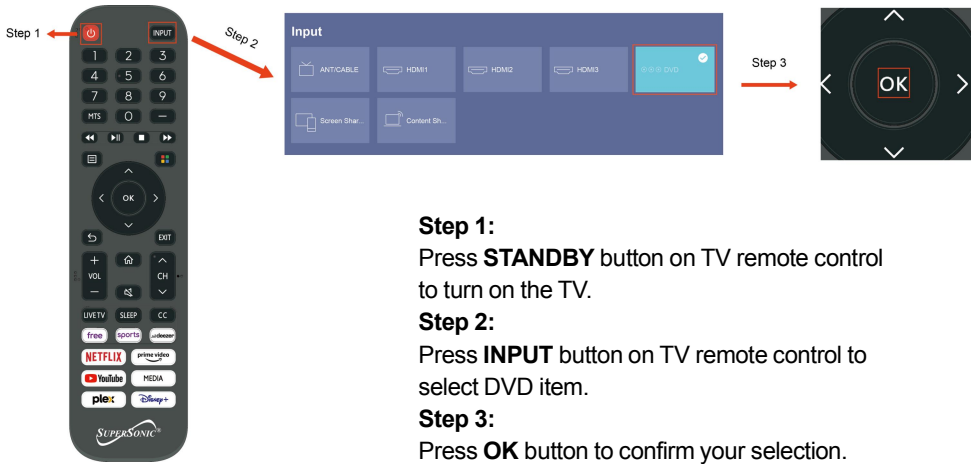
Step 1

INPUT

1 2 3
4 5 6
7 8 9
MTS 0 —

OK

EXIT

VOL

CH

LIVETV SLEEP CC

free sports deezer

NETFLIX prime video

YouTube MEDIA

plex Disney+

SUPERSONIC®

Step 2

Input

ANT/CABLE

HDMI1

HDMI2

HDMI3

DVD

Screen Shar...

Content Sh...

Step 3

OK

**Step 1:**
Press **STANDBY** button on TV remote control to turn on the TV.

**Step 2:**
Press **INPUT** button on TV remote control to select DVD item.

**Step 3:**
Press **OK** button to confirm your selection.